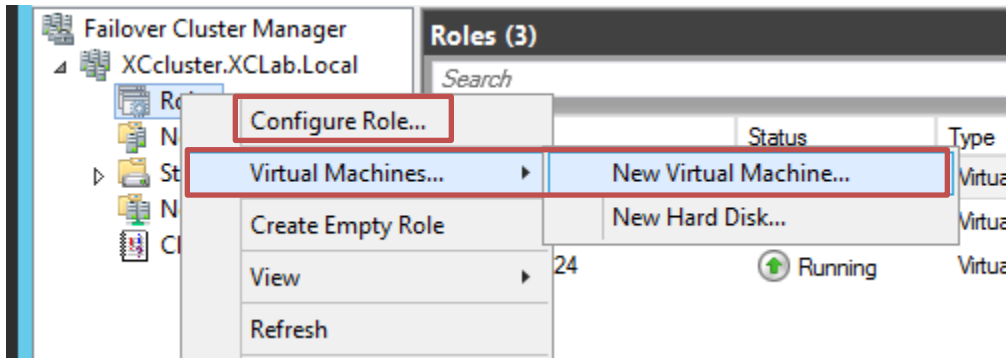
Failover Cluster Manager
XCcluster.XCLab.Local
Ro
N
St
N
Cl
Roles (3)
Search
Status
Type
Configure Role...
Virtual Machines...
New Virtual Machine...
New Hard Disk...
Create Empty Role
View
Refresh
Virtua
Virtua
24
Running
Virtua